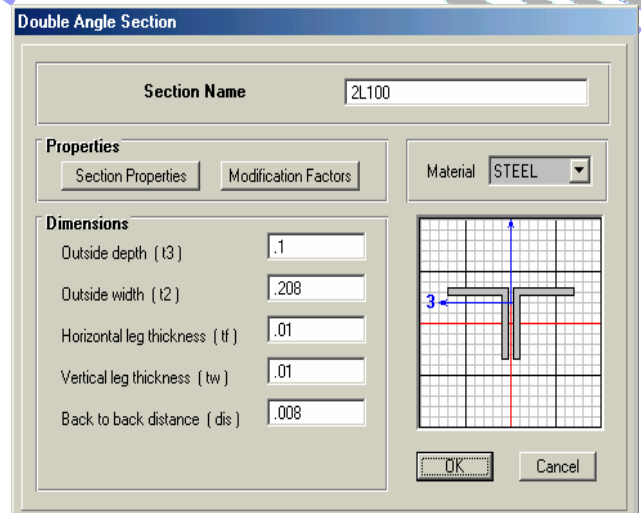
Double Angle Section

Section Name
2L100

Properties
Section Properties
Modification Factors

Material
STEEL

Dimensions
Outside depth ( t3 )
.1
Outside width ( t2 )
.208
Horizontal leg thickness ( tf )
.01
Vertical leg thickness ( tw )
.01
Back to back distance ( dis )
.008

3

OK
Cancel